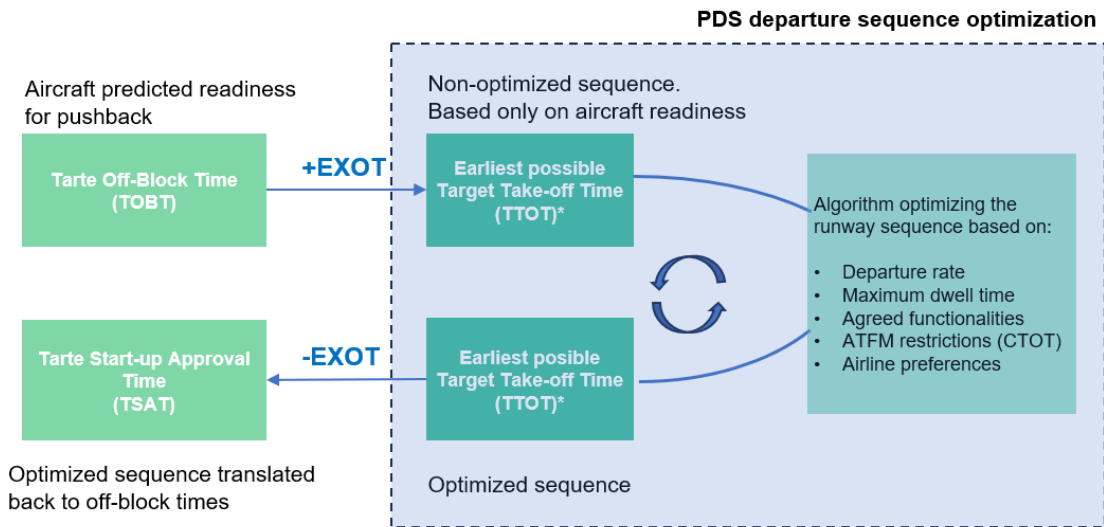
PDS departure sequence optimization

Aircraft predicted readiness for pushback

Tarte Off-Block Time (TOBT)

+EXOT

Non-optimized sequence. Based only on aircraft readiness

Earliest possible Target Take-off Time (TTOT)*

Algorithm optimizing the runway sequence based on:

- Departure rate
- Maximum dwell time
- Agreed functionalities
- ATFM restrictions (CTOT)
- Airline preferences

Tarte Start-up Approval Time (TSAT)

-EXOT

Earliest posible Target Take-off Time (TTOT)*

Optimized sequence translated back to off-block times

Optimized sequence